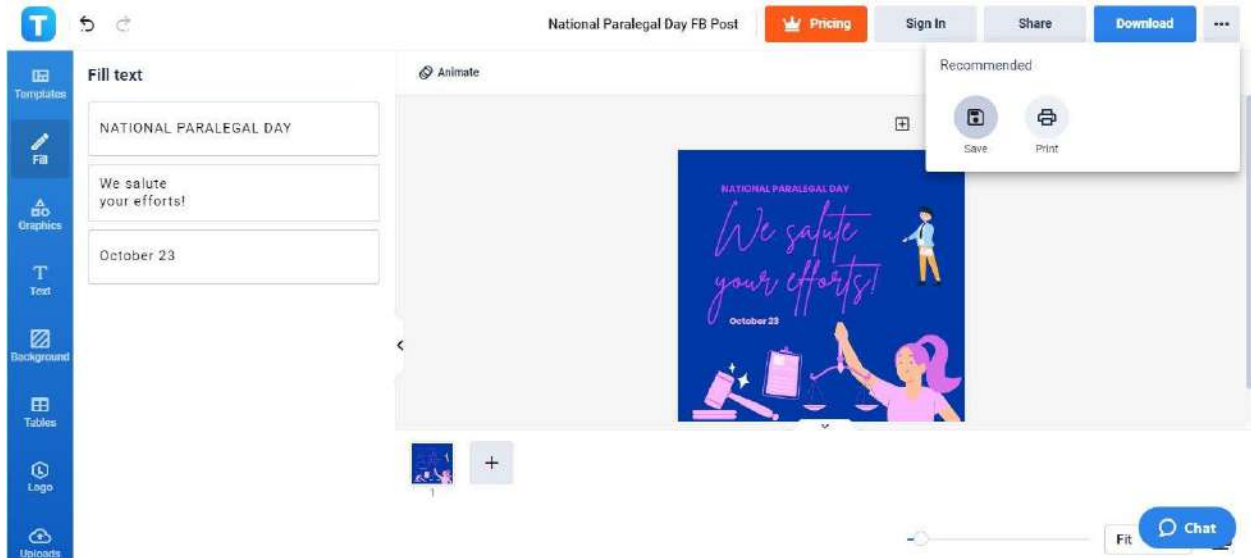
T

National Paralegal Day FB Post

Pricing

Sign In

Share

Download

...

Templates

Fill

Graphics

Text

Background

Tables

Logo

Uploads

Fill text

NATIONAL PARALEGAL DAY

We salute
your efforts!

October 23

Animate

Recommended

Save

Print

NATIONAL PARALEGAL DAY

We salute your efforts!

October 23

1

+

Fit

Chat